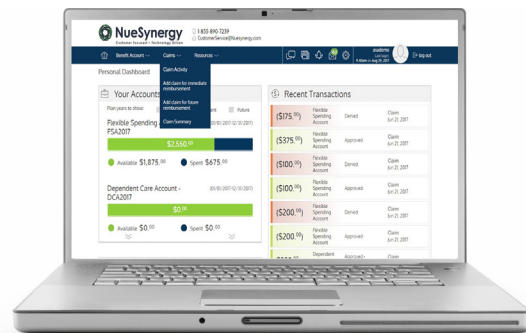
NueSynergy
Customer focused • Technology driven
1.855.890.7239
CustomerService@Nuesynergy.com

Benefit Account
Claims
Resources

Claim Activity
Add claim for immediate reimbursement
Add claim for future reimbursement
Claim Summary

avademo
Last login:
9:40am in Aug 29, 2017
log out

Personal Dashboard

Your Accounts
Plan years to show:
Future

Flexible Spending
FSA2017
(01/01/2017-12/31/2017)
$2,550.$^{00}$
Available $1,875.^{00}$
Spent $675.^{00}$

Dependent Care Account - DCA2017
(01/01/2017-12/31/2017)
$0.^{00}$
Available $0.^{00}$
Spent $0.^{00}$

Recent Transactions
| | | | |
|---|---|---|---|
| ($175.$^{00}$) | Flexible Spending Account | Denied | Claim Jun 21, 2017 |
| ($375.$^{00}$) | Flexible Spending Account | Approved | Claim Jun 21, 2017 |
| ($100.$^{00}$) | Flexible Spending Account | Denied | Claim Jun 21, 2017 |
| ($100.$^{00}$) | Flexible Spending Account | Approved | Claim Jun 21, 2017 |
| ($200.$^{00}$) | Flexible Spending Account | Denied | Claim Jun 21, 2017 |
| ($200.$^{00}$) | Flexible Spending Account | Approved | Claim Jun 21, 2017 |
| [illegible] | Dependent | Approved | Claim |